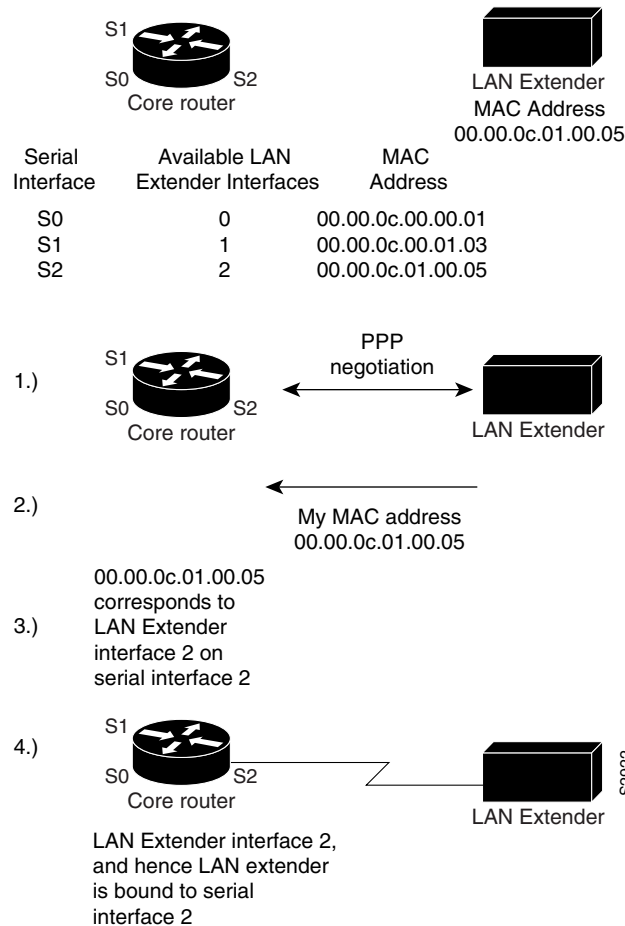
S1
S0
S2
Core router

LAN Extender
MAC Address
00.00.0c.01.00.05

| Serial Interface | Available LAN Extender Interfaces | MAC Address |
|---|---|---|
| S0 | 0 | 00.00.0c.00.00.01 |
| S1 | 1 | 00.00.0c.00.01.03 |
| S2 | 2 | 00.00.0c.01.00.05 |

1.)
S1
S0
S2
Core router
PPP negotiation
LAN Extender

2.)
My MAC address
00.00.0c.01.00.05

3.)
00.00.0c.01.00.05 corresponds to LAN Extender interface 2 on serial interface 2

4.)
S1
S0
S2
Core router
LAN Extender

LAN Extender interface 2, and hence LAN extender is bound to serial interface 2

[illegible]